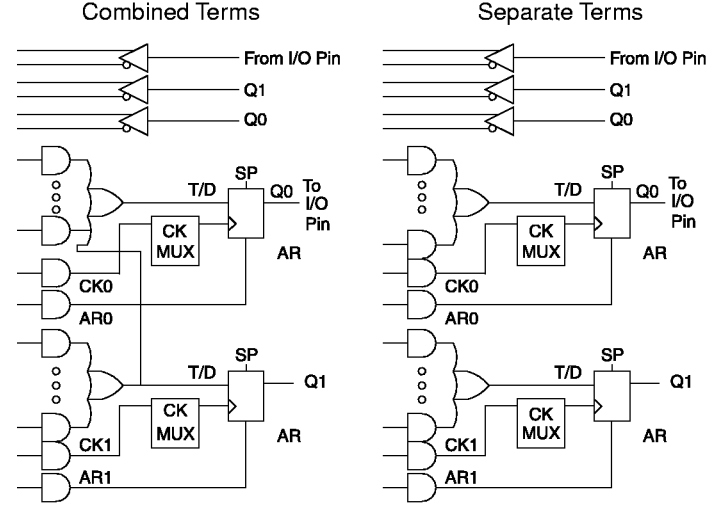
Combined Terms

From I/O Pin
Q1
Q0

SP
T/D
Q0
To I/O Pin
CK MUX
AR
CK0
AR0

SP
T/D
Q1
CK MUX
AR
CK1
AR1

Separate Terms

From I/O Pin
Q1
Q0

SP
T/D
Q0
To I/O Pin
CK MUX
AR
CK0
AR0

SP
T/D
Q1
CK MUX
AR
CK1
AR1